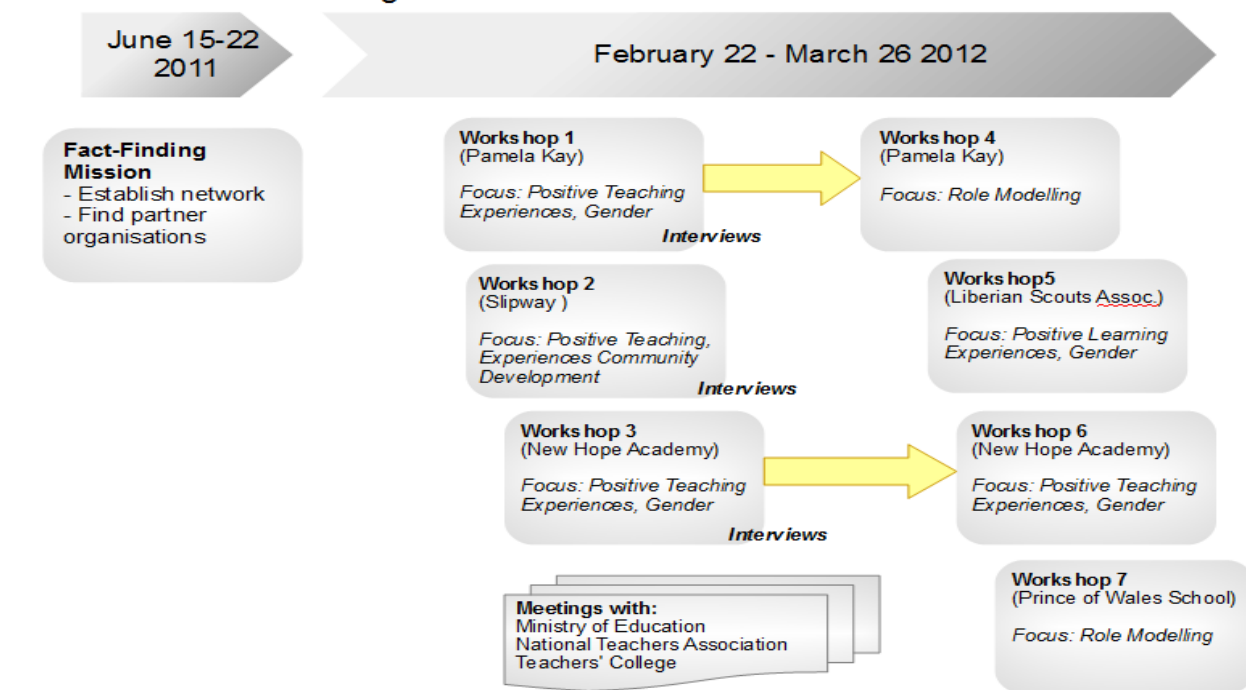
June 15-22 2011

February 22 - March 26 2012

Fact-Finding Mission
- Establish network
- Find partner organisations

Works hop 1
(Pamela Kay)

Focus: Positive Teaching Experiences, Gender

Interviews

Works hop 4
(Pamela Kay)

Focus: Role Modelling

Works hop 2
(Slipway )

Focus: Positive Teaching, Experiences Community Development

Interviews

Works hop5
(Liberian Scouts Assoc.)

Focus: Positive Learning Experiences, Gender

Works hop 3
(New Hope Academy)

Focus: Positive Teaching Experiences, Gender

Interviews

Works hop 6
(New Hope Academy)

Focus: Positive Teaching Experiences, Gender

Meetings with:
Ministry of Education
National Teachers Association
Teachers' College

Works hop 7
(Prince of Wales School)

Focus: Role Modelling